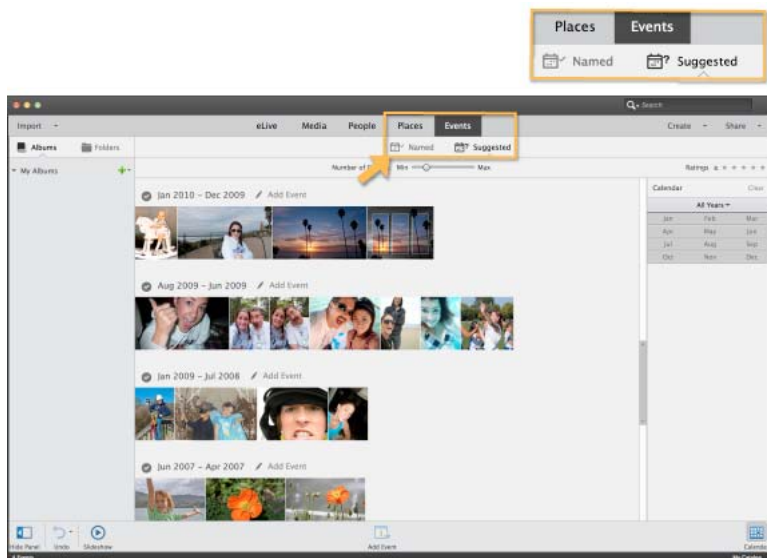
Places Events
Named Suggested

Search
Import
eLive Media People Places Events
Create Share
Albums Folders
Named Suggested
My Albums
Number of Min Max
Ratings
Jan 2010 – Dec 2009 Add Event
Calendar Clear
All Years
Jan Feb Mar
Apr May Jun
Jul Aug Sep
Oct Nov Dec
Aug 2009 – Jun 2009 Add Event
Jan 2009 – Jul 2008 Add Event
Jun 2007 – Apr 2007 Add Event
Hide Panel Undo Slideshow
Add Event
Calendar